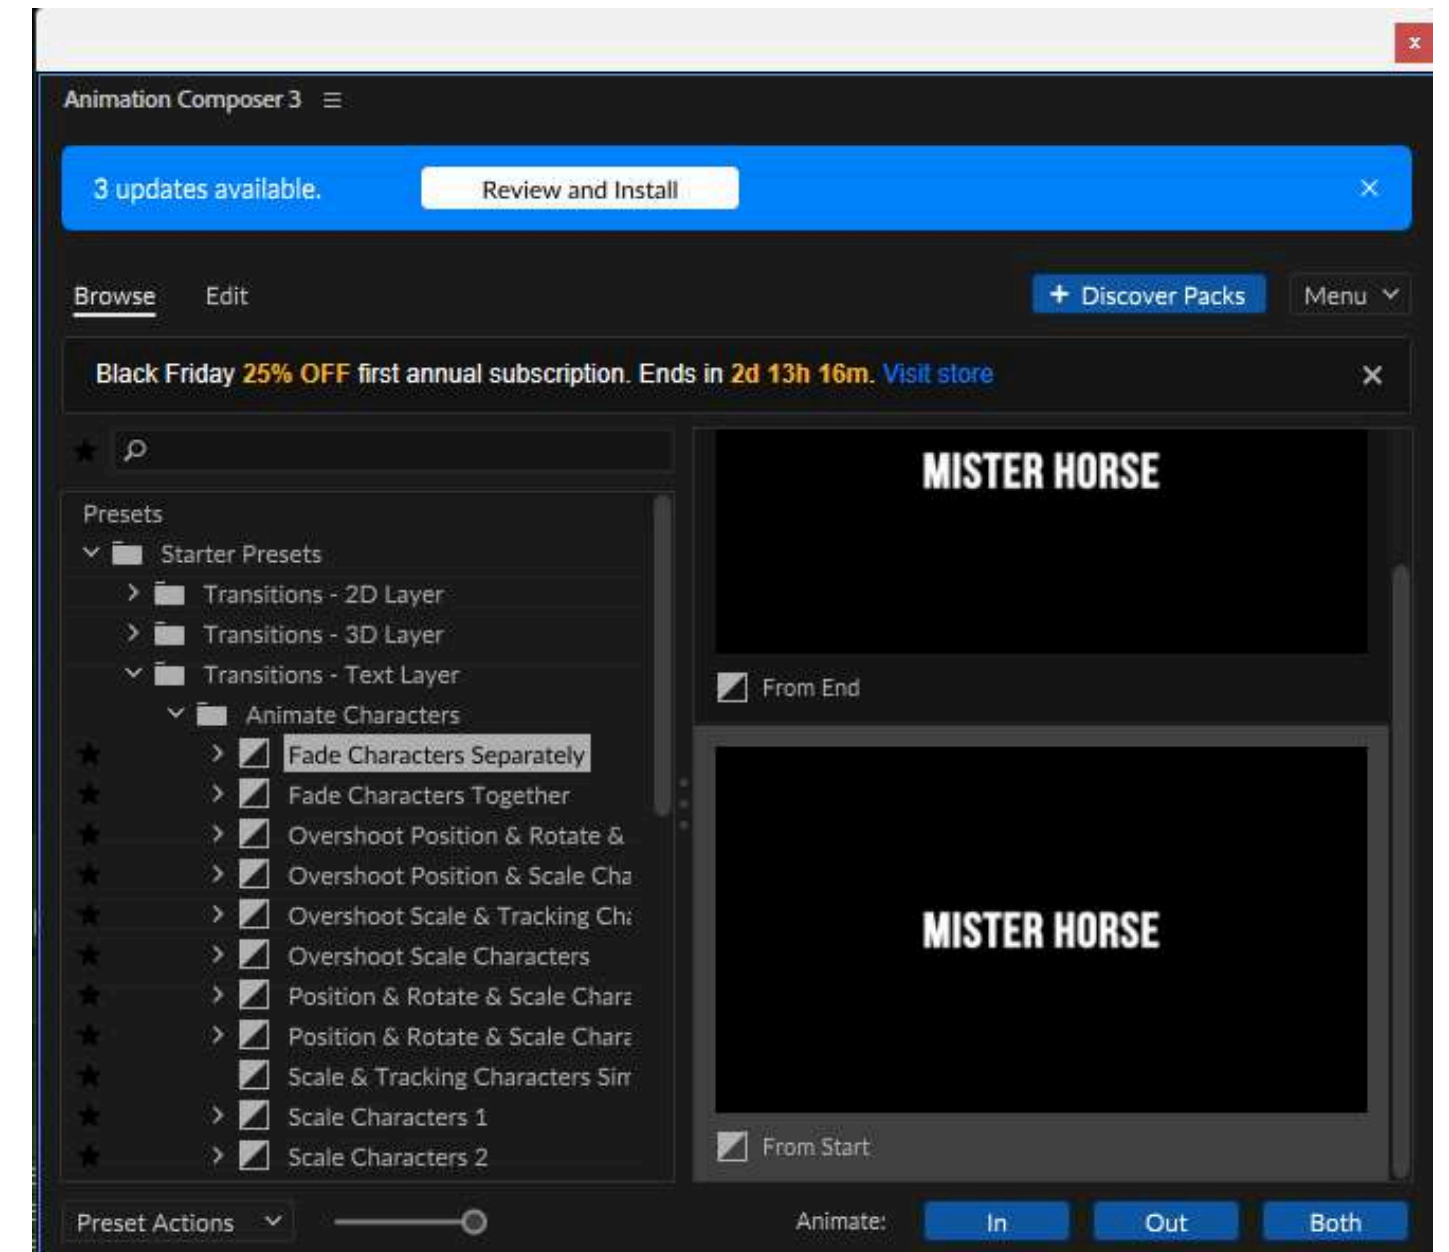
Animation Composer 3 ≡

3 updates available.

Review and Install

Browse Edit

+ Discover Packs

Menu

Black Friday 25% OFF first annual subscription. Ends in 2d 13h 16m. Visit store

Presets
Starter Presets
Transitions - 2D Layer
Transitions - 3D Layer
Transitions - Text Layer
Animate Characters
Fade Characters Separately
Fade Characters Together
Overshoot Position & Rotate &
Overshoot Position & Scale Cha
Overshoot Scale & Tracking Ch:
Overshoot Scale Characters
Position & Rotate & Scale Chara
Position & Rotate & Scale Chara
Scale & Tracking Characters Sin
Scale Characters 1
Scale Characters 2

MISTER HORSE

From End

MISTER HORSE

From Start

Preset Actions

Animate:
In
Out
Both